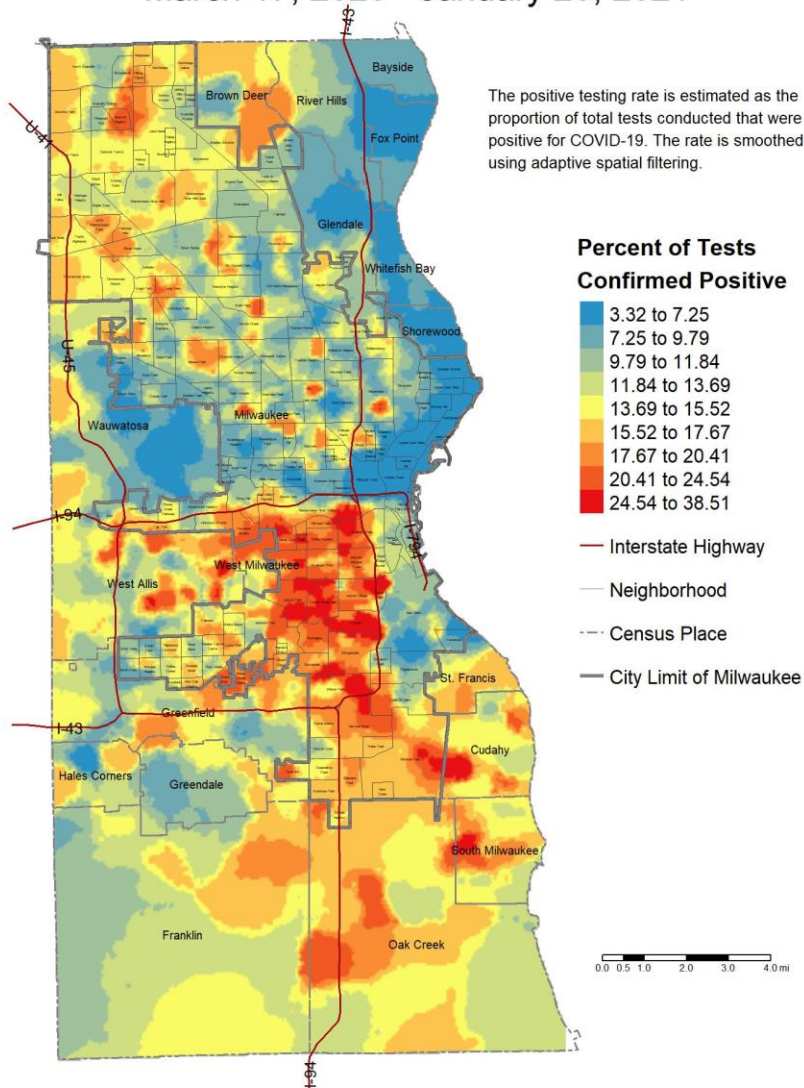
March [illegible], 20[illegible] - January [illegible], 202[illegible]

The positive testing rate is estimated as the proportion of total tests conducted that were positive for COVID-19. The rate is smoothed using adaptive spatial filtering.

Percent of Tests Confirmed Positive

3.32 to 7.25
7.25 to 9.79
9.79 to 11.84
11.84 to 13.69
13.69 to 15.52
15.52 to 17.67
17.67 to 20.41
20.41 to 24.54
24.54 to 38.51

Interstate Highway
Neighborhood
Census Place
City Limit of Milwaukee

0.0 0.5 1.0 2.0 3.0 4.0 mi

I-43
Bayside
Brown Deer
River Hills
Fox Point
U-41
Glendale
Whitefish Bay
Shorewood
U-45
Wauwatosa
Milwaukee
I-94
I-794
West Milwaukee
West Allis
St. Francis
I-43
Greenfield
Cudahy
Hales Corners
Greendale
South Milwaukee
Franklin
Oak Creek
I-94